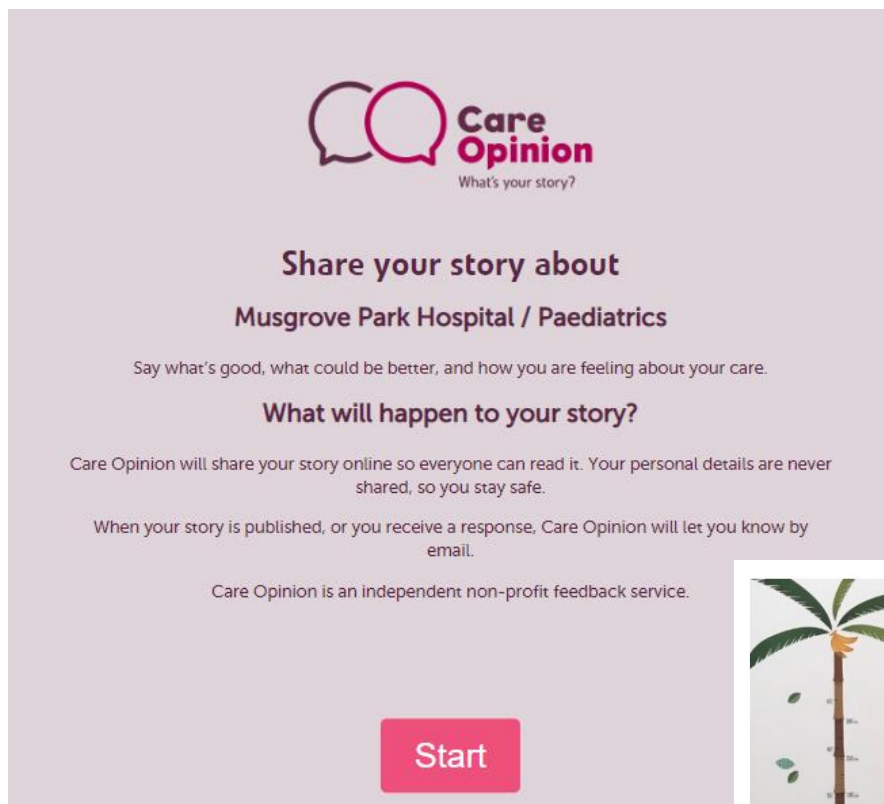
Care Opinion
What's your story?

Share your story about

Musgrove Park Hospital / Paediatrics

Say what's good, what could be better, and how you are feeling about your care.

What will happen to your story?

Care Opinion will share your story online so everyone can read it. Your personal details are never shared, so you stay safe.

When your story is published, or you receive a response, Care Opinion will let you know by email.

Care Opinion is an independent non-profit feedback service.

Start